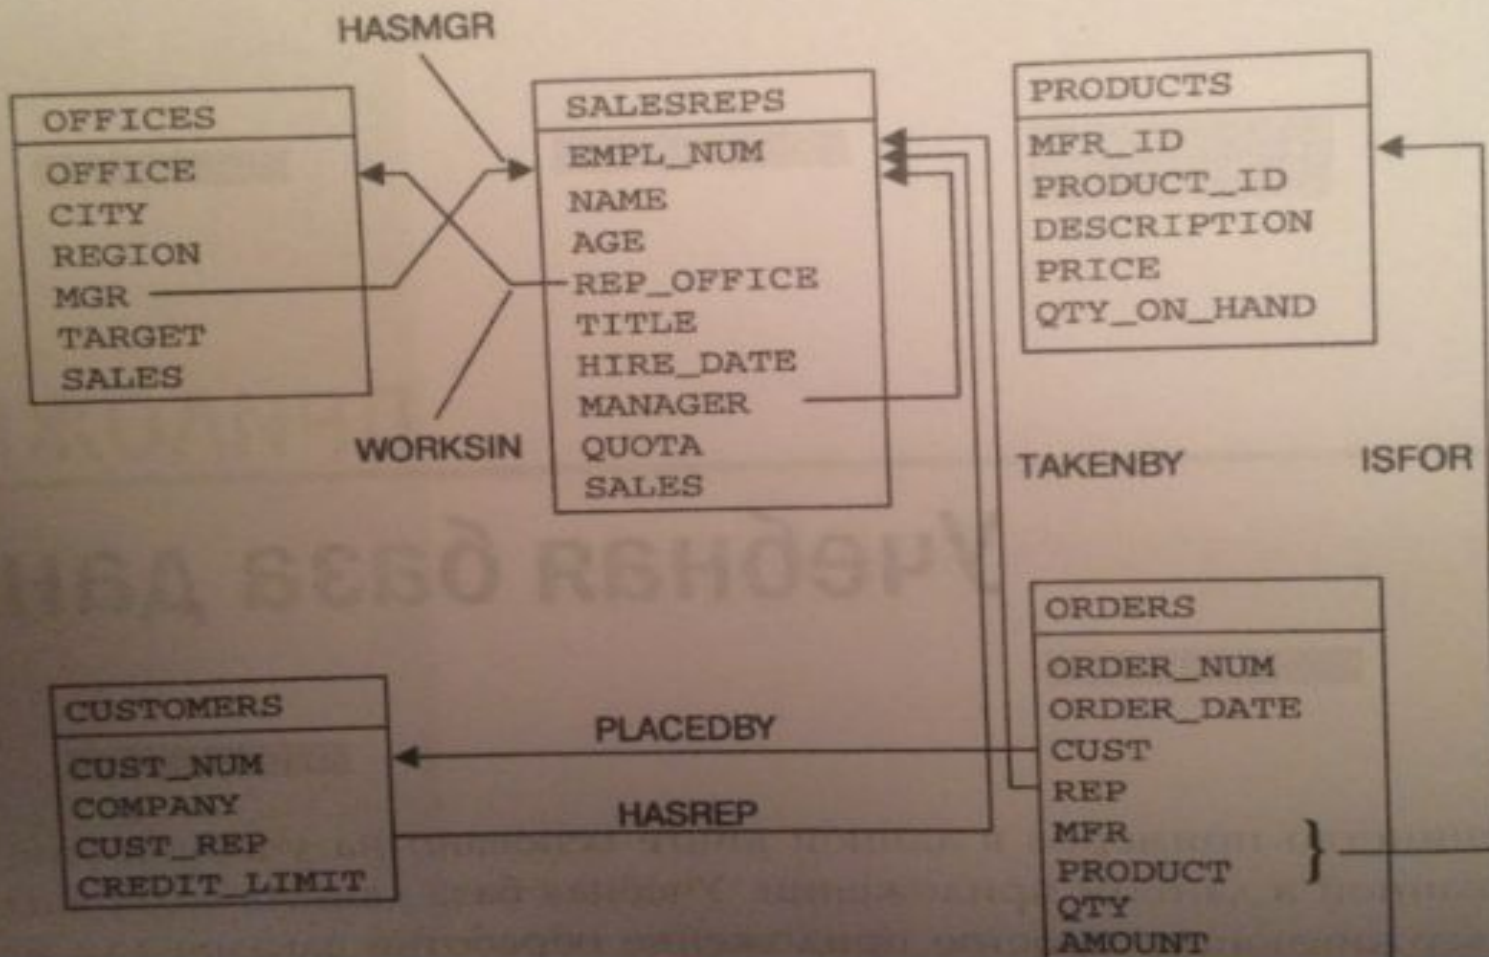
HASMGR

OFFICES
OFFICE
CITY
REGION
MGR
TARGET
SALES

SALESREPS
EMPL_NUM
NAME
AGE
REP_OFFICE
TITLE
HIRE_DATE
MANAGER
QUOTA
SALES

PRODUCTS
MFR_ID
PRODUCT_ID
DESCRIPTION
PRICE
QTY_ON_HAND

WORKSIN

TAKENBY

ISFOR

ORDERS
ORDER_NUM
ORDER_DATE
CUST
REP
MFR
PRODUCT
QTY
AMOUNT

CUSTOMERS
CUST_NUM
COMPANY
CUST_REP
CREDIT_LIMIT

PLACEDBY

HASREP